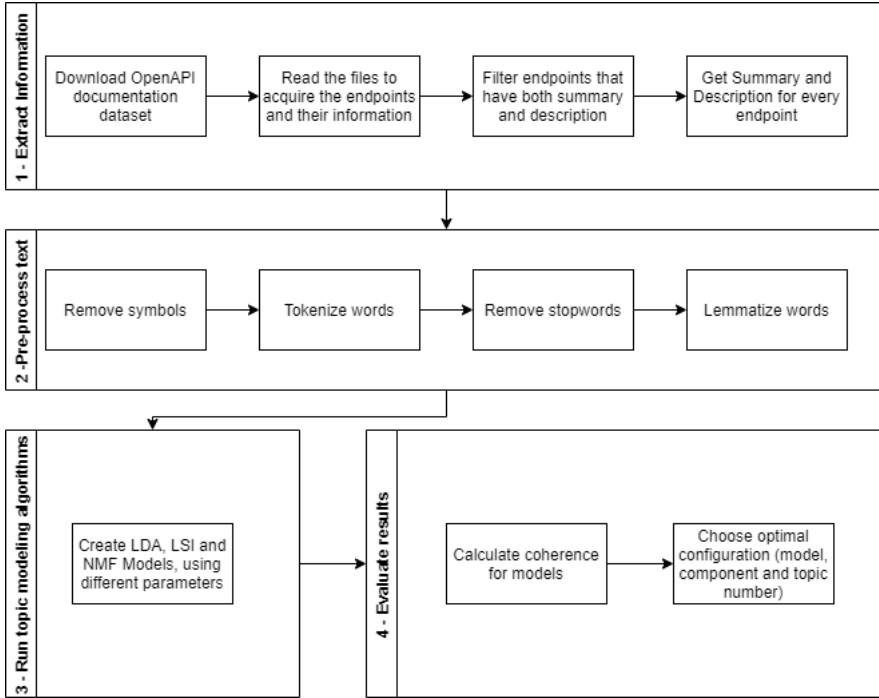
1 - Extract information

Download OpenAPI documentation dataset

Read the files to acquire the endpoints and their information

Filter endpoints that have both summary and description

Get Summary and Description for every endpoint

2 -Pre-process text

Remove symbols

Tokenize words

Remove stopwords

Lemmatize words

3 - Run topic modeling algorithms

Create LDA, LSI and NMF Models, using different parameters

4 - Evaluate results

Calculate coherence for models

Choose optimal configuration (model, component and topic number)